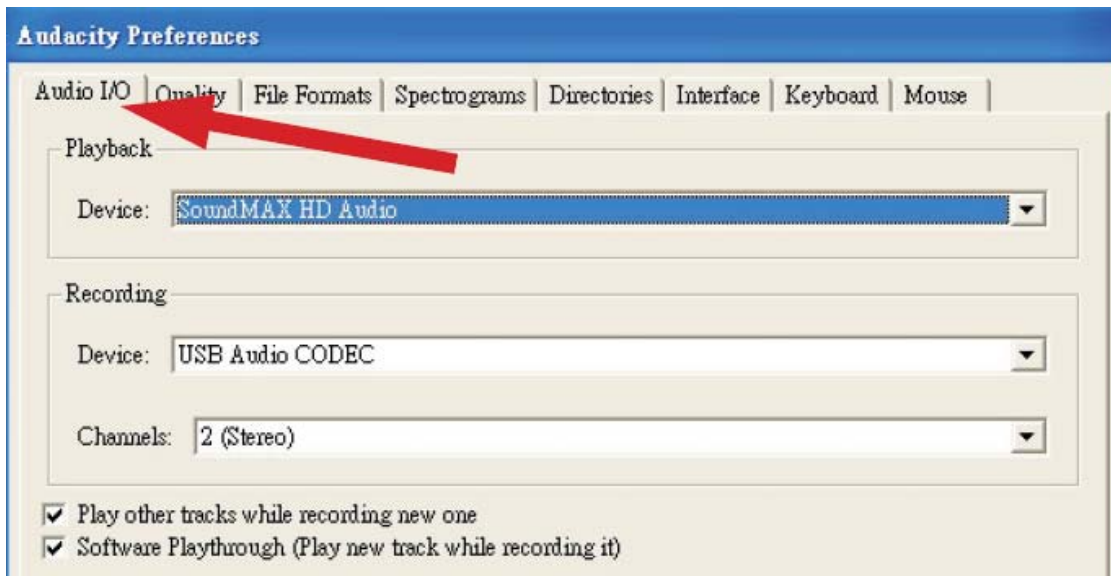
Audacity Preferences

Audio I/O | Quality | File Formats | Spectrograms | Directories | Interface | Keyboard | Mouse

Playback

Device: SoundMAX HD Audio

Recording

Device: USB Audio CODEC

Channels: 2 (Stereo)

Play other tracks while recording new one

Software Playthrough (Play new track while recording it)